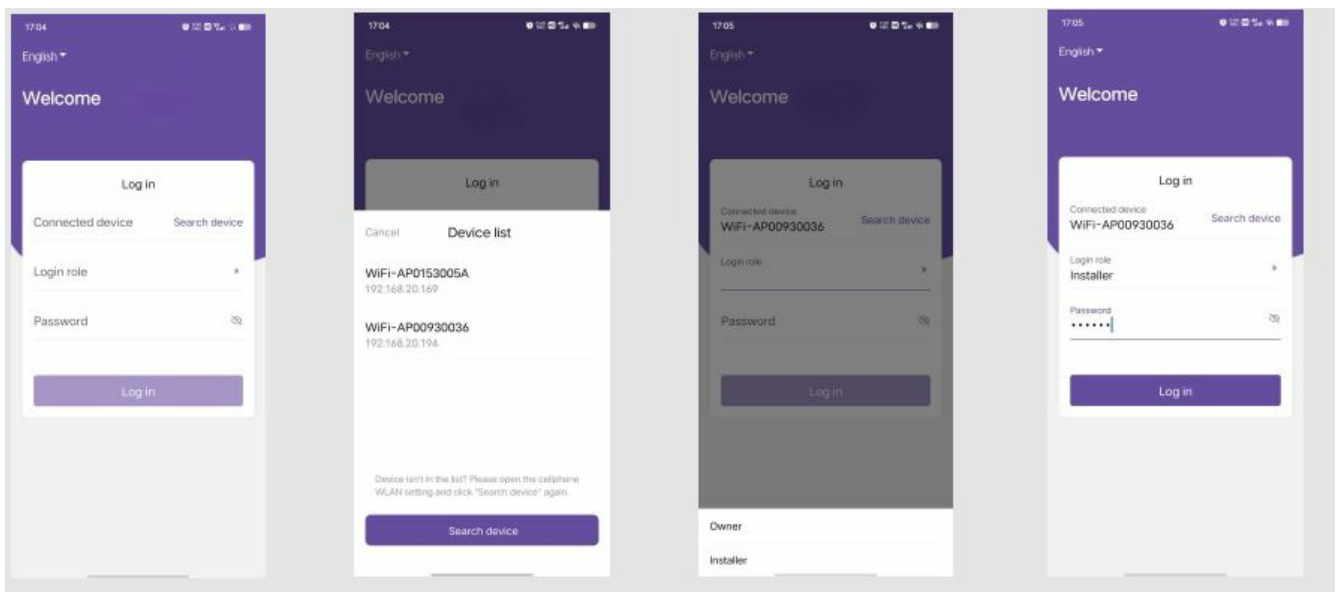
17:04

English ▾

Welcome

Log in

Connected device Search device

Login role

Password

Log in

17:04

English ▾

Welcome

Log in

Cancel Device list

WiFi-AP0153005A
192.168.20.169

WiFi-AP00930036
192.168.20.194

Device isn't in the list? Please open the cellphone WLAN setting and click "Search device" again.

Search device

17:05

English ▾

Welcome

Log in

Connected device
WiFi-AP00930036 Search device

Login role

Password

Log in

Owner

Installer

17:05

English ▾

Welcome

Log in

Connected device
WiFi-AP00930036 Search device

Login role
Installer

Password
••••••

Log in